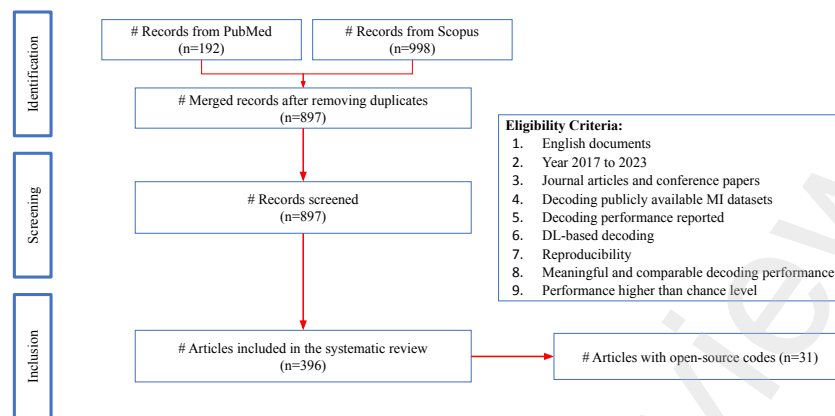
Identification

# Records from PubMed
(n=192)

# Records from Scopus
(n=998)

# Merged records after removing duplicates
(n=897)

Eligibility Criteria:
1. English documents
2. Year 2017 to 2023
3. Journal articles and conference papers
4. Decoding publicly available MI datasets
5. Decoding performance reported
6. DL-based decoding
7. Reproducibility
8. Meaningful and comparable decoding performance
9. Performance higher than chance level

Screening

# Records screened
(n=897)

Inclusion

# Articles included in the systematic review
(n=396)

# Articles with open-source codes (n=31)

iew